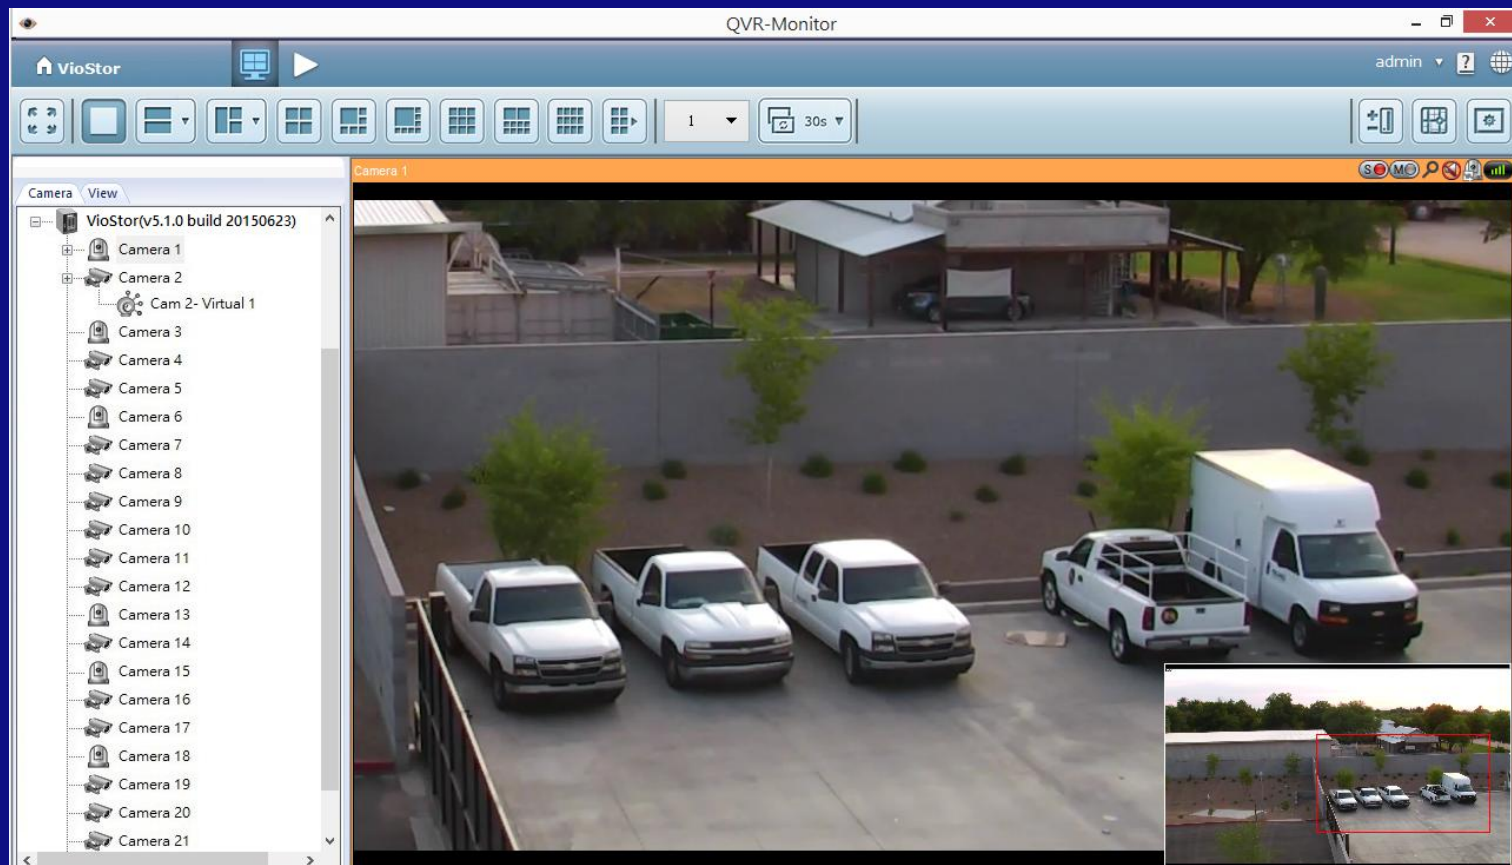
QVR-Monitor

VioStor

admin

1

30s

Camera View

VioStor(v5.1.0 build 20150623)
Camera 1
Camera 2
Cam 2- Virtual 1
Camera 3
Camera 4
Camera 5
Camera 6
Camera 7
Camera 8
Camera 9
Camera 10
Camera 11
Camera 12
Camera 13
Camera 14
Camera 15
Camera 16
Camera 17
Camera 18
Camera 19
Camera 20
Camera 21

Camera 1

S M